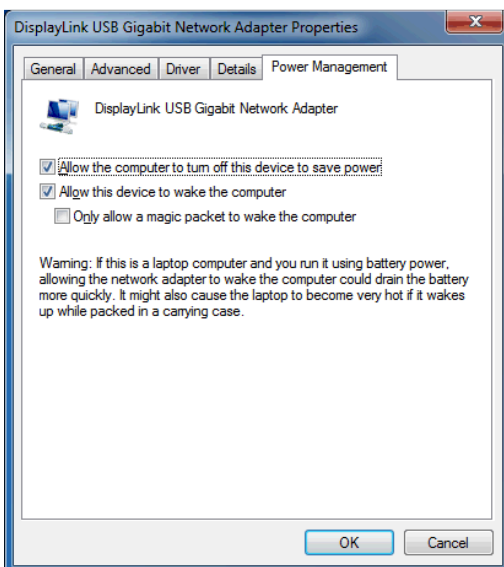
DisplayLink USB Gigabit Network Adapter Properties

General | Advanced | Driver | Details | Power Management

DisplayLink USB Gigabit Network Adapter

Allow the computer to turn off this device to save power

Allow this device to wake the computer

Only allow a magic packet to wake the computer

Warning: If this is a laptop computer and you run it using battery power, allowing the network adapter to wake the computer could drain the battery more quickly. It might also cause the laptop to become very hot if it wakes up while packed in a carrying case.

OK | Cancel